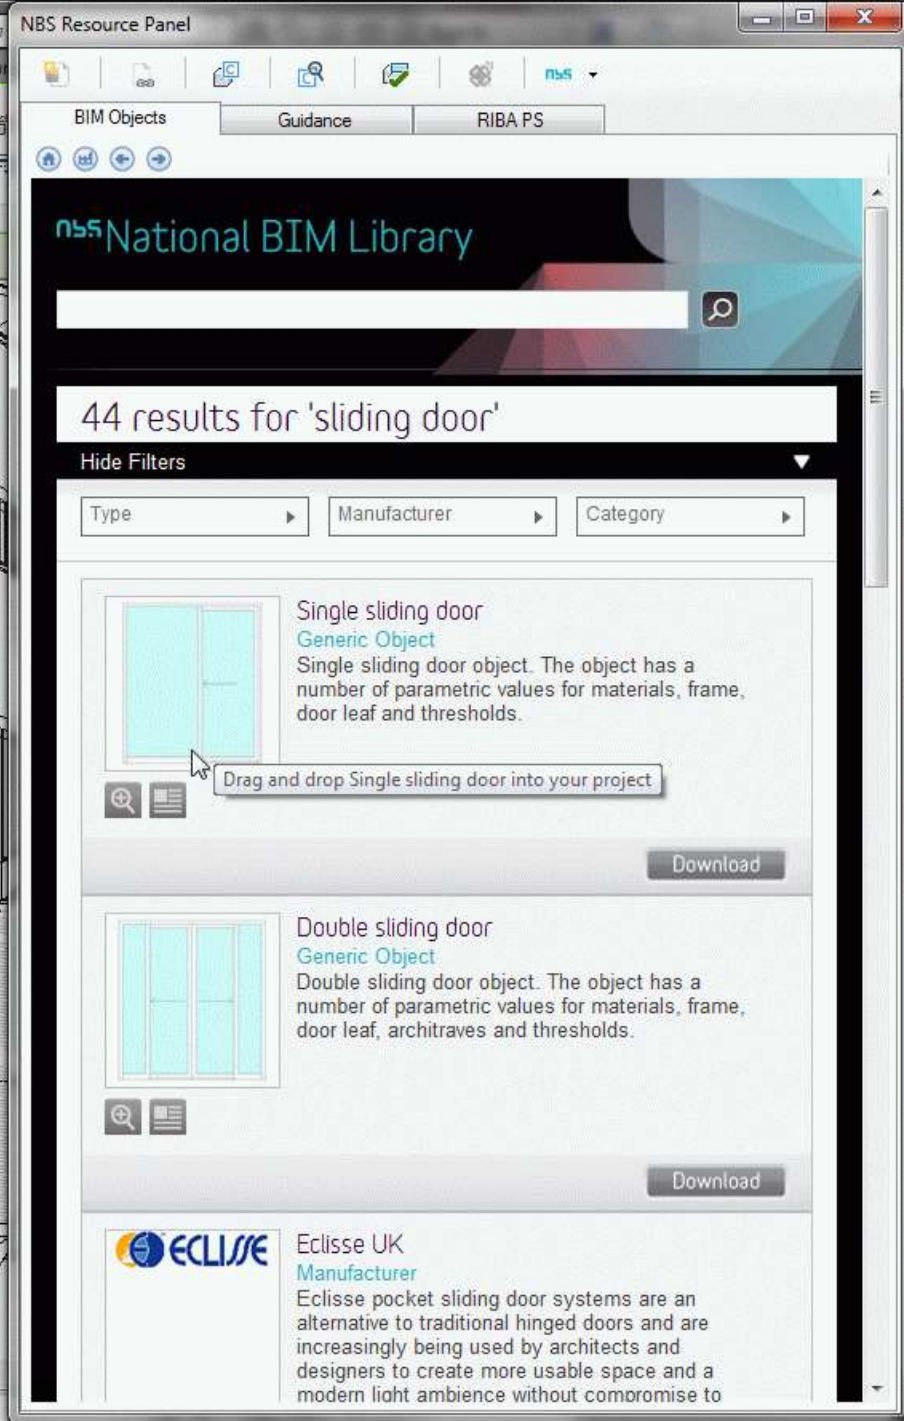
NBS Resource Panel

nbs

BIM Objects
Guidance
RIBA PS

nbs National BIM Library

44 results for 'sliding door'

Hide Filters

Type
Manufacturer
Category

Single sliding door
Generic Object
Single sliding door object. The object has a number of parametric values for materials, frame, door leaf and thresholds.

Drag and drop Single sliding door into your project

Download

Double sliding door
Generic Object
Double sliding door object. The object has a number of parametric values for materials, frame, door leaf, architraves and thresholds.

Download

ECLISSE
Eclisse UK
Manufacturer
Eclisse pocket sliding door systems are an alternative to traditional hinged doors and are increasingly being used by architects and designers to create more usable space and a modern light ambience without compromise to